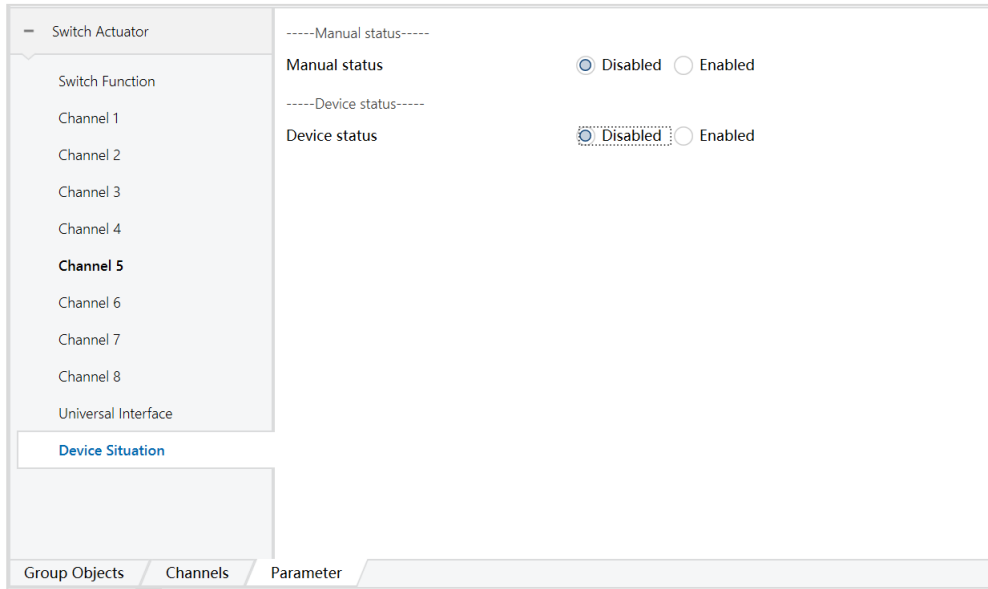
− Switch Actuator

Switch Function

Channel 1

Channel 2

Channel 3

Channel 4

Channel 5

Channel 6

Channel 7

Channel 8

Universal Interface

Device Situation

-----Manual status-----

Manual status Disabled Enabled

-----Device status-----

Device status Disabled Enabled

Group Objects Channels Parameter